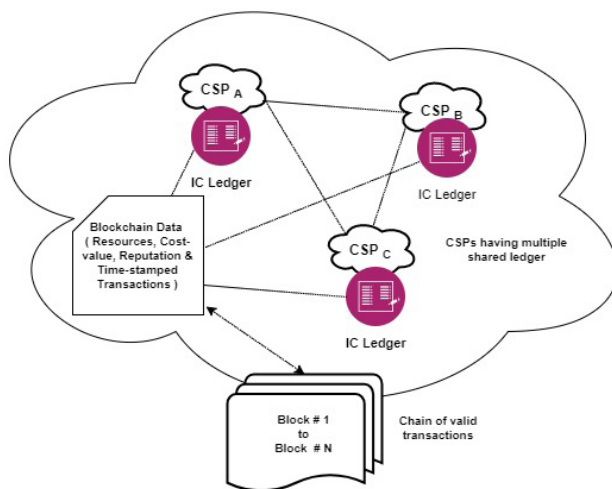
$CSP_A$

IC Ledger

$CSP_B$

IC Ledger

Blockchain Data ( Resources, Cost-value, Reputation & Time-stamped Transactions )

$CSP_C$

IC Ledger

CSPs having multiple shared ledger

Block # 1 to Block # N

Chain of valid transactions